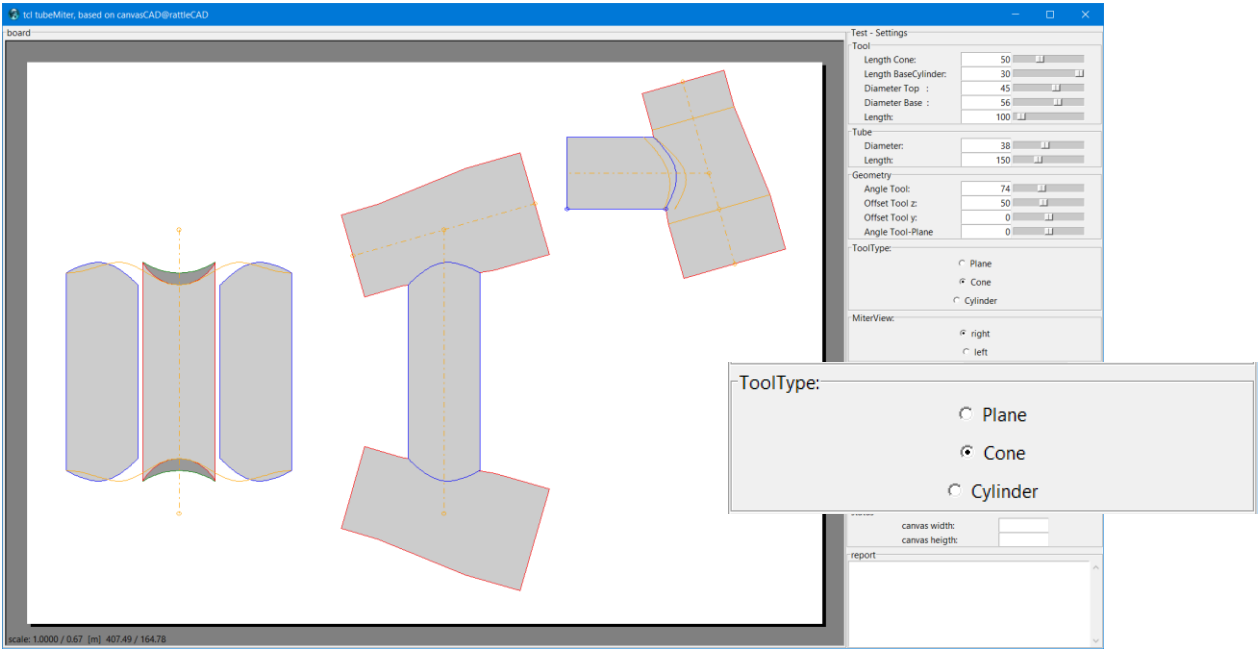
tcl tubeMiter, based on canvasCAD@rattleCAD

board

Test - Settings

Tool

| | |
|---|---|
| Length Cone: | 50 |
| Length BaseCylinder: | 30 |
| Diameter Top : | 45 |
| Diameter Base : | 56 |
| Length: | 100 |

Tube

| | |
|---|---|
| Diameter: | 38 |
| Length: | 150 |

Geometry

| | |
|---|---|
| Angle Tool: | 74 |
| Offset Tool z: | 50 |
| Offset Tool y: | 0 |
| Angle Tool-Plane | 0 |

ToolType:

Plane

Cone

Cylinder

MiterView:

right

left

ToolType:

Plane

Cone

Cylinder

canvas width:

canvas heigth:

report

scale: 1.0000 / 0.67 [m] 407.49 / 164.78